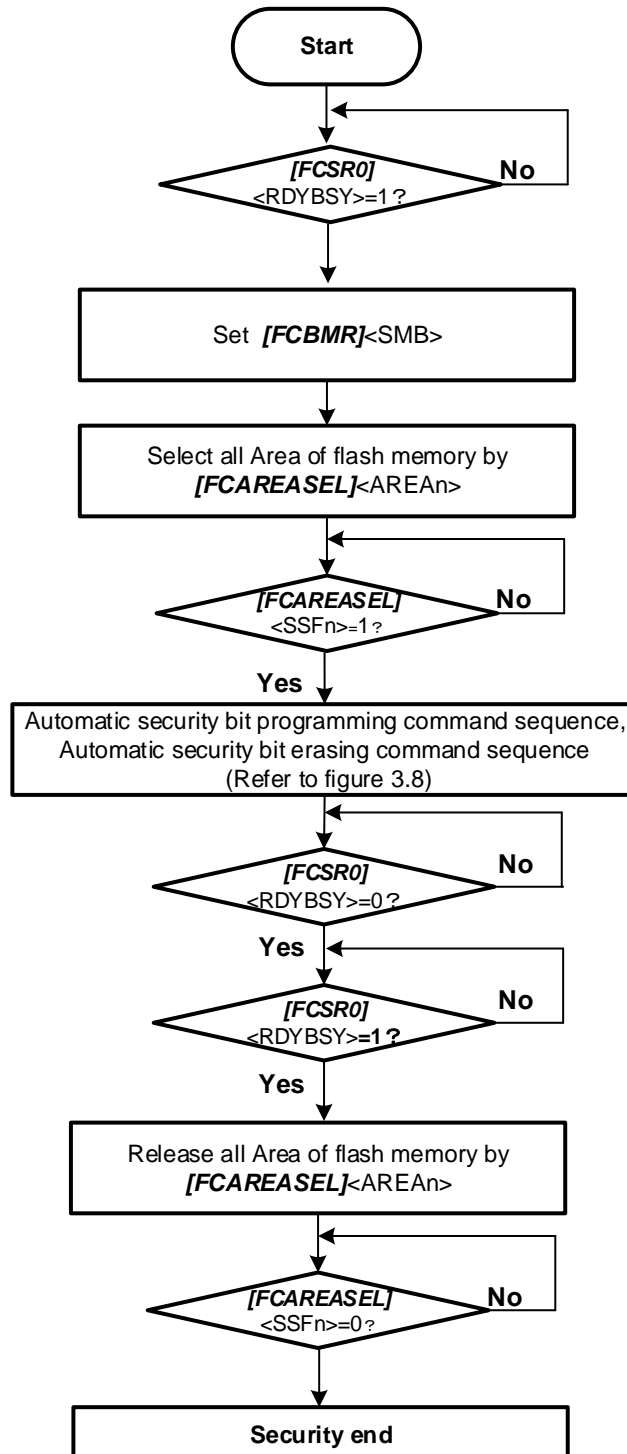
Start

[FCSR0]
<RDYBSY>=1？

No

Set [FCBMR]<SMB>

Select all Area of flash memory by [FCAREASEL]<AREAn>

[FCAREASEL]
<SSFn>=1？

No

Yes

Automatic security bit programming command sequence, Automatic security bit erasing command sequence (Refer to figure 3.8)

[FCSR0]
<RDYBSY>=0？

No

Yes

[FCSR0]
<RDYBSY>=1？

No

Yes

Release all Area of flash memory by [FCAREASEL]<AREAn>

[FCAREASEL]
<SSFn>=0？

No

Security end